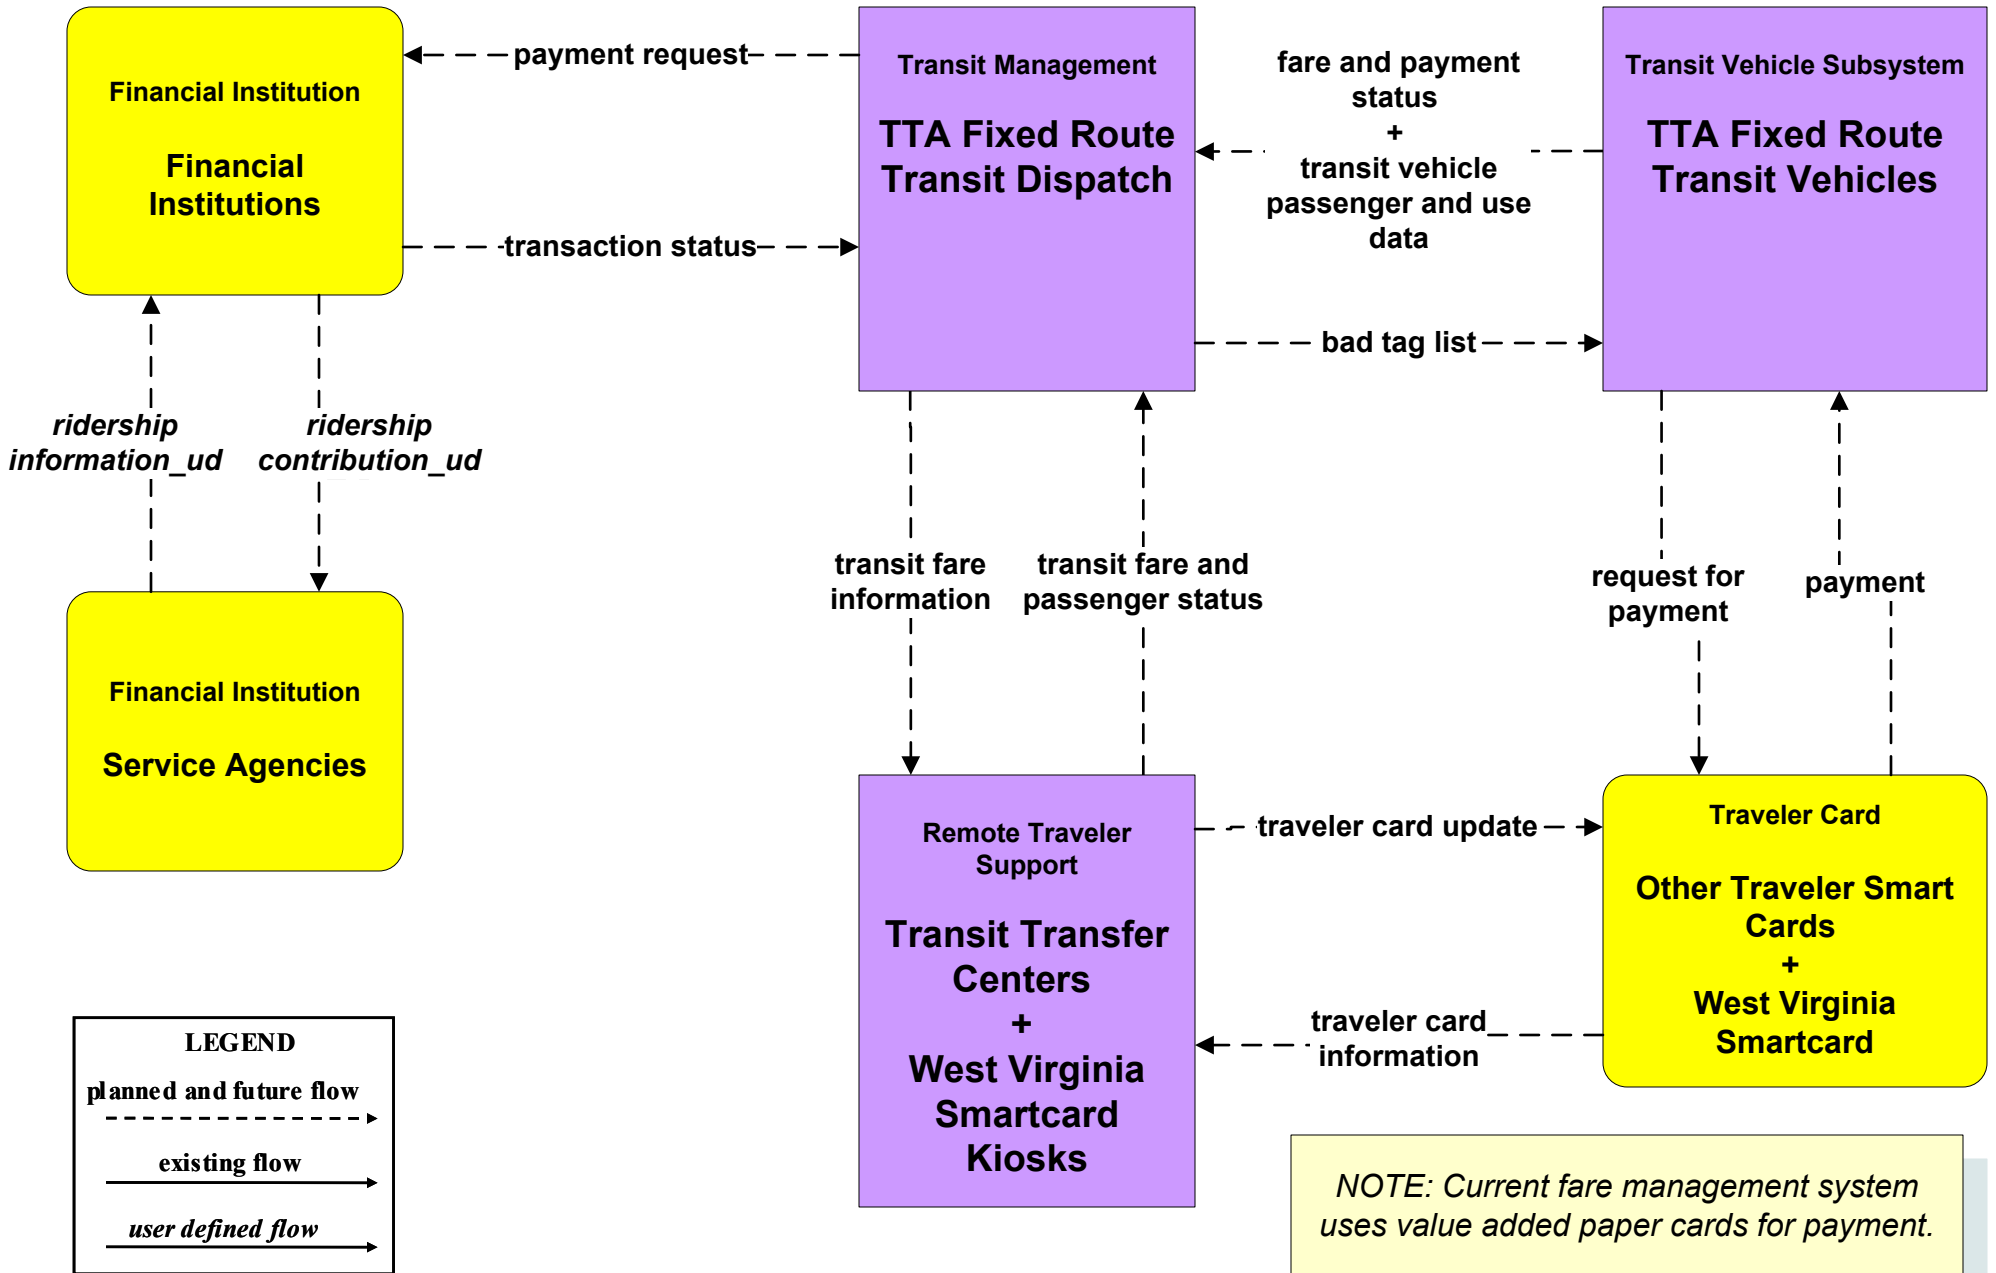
Financial Institution

Financial Institutions

payment request

Transit Management

TTA Fixed Route Transit Dispatch

fare and payment status + transit vehicle passenger and use data

Transit Vehicle Subsystem

TTA Fixed Route Transit Vehicles

transaction status

bad tag list

ridership information_ud

ridership contribution_ud

transit fare information

transit fare and passenger status

request for payment

payment

Financial Institution

Service Agencies

Remote Traveler Support

Transit Transfer Centers + West Virginia Smartcard Kiosks

traveler card update

Traveler Card

Other Traveler Smart Cards + West Virginia Smartcard

traveler card information

LEGEND
planned and future flow
existing flow
user defined flow

NOTE: Current fare management system uses value added paper cards for payment.